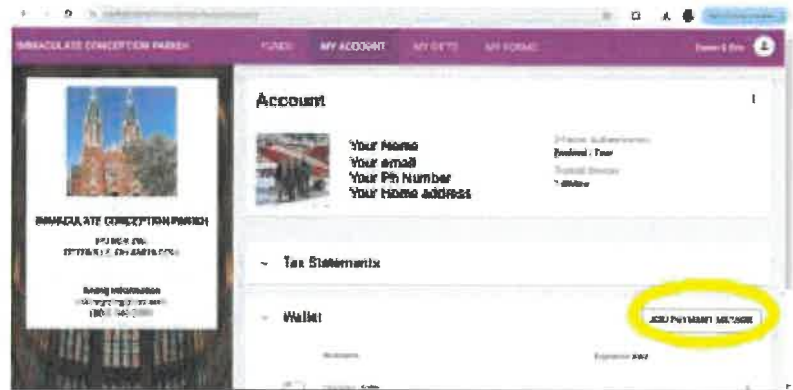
IMMACULATE CONCEPTION PARISH

FUNDS

MY ACCOUNT

MY GIFTS

MY FORMS

Account

Your Name
Your email
Your Ph Number
Your Home address

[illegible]

IMMACULATE CONCEPTION PARISH

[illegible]

Tax Statements

Wallet

ADD PAYMENT METHOD

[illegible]